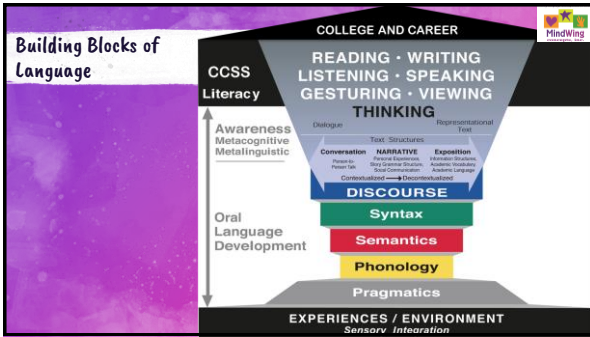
Building Blocks of Language

COLLEGE AND CAREER

MindWing

CCSS Literacy

READING · WRITING
LISTENING · SPEAKING
GESTURING · VIEWING
THINKING

Dialogue

Representational Text

Text Structures

Awareness
Metacognitive
Metalinguistic

Conversation
Person-to-Person Talk

NARRATIVE
Personal Experiences, Story Grammar Structure, Social Communication

Exposition
Information Structures, Academic Vocabulary, Academic Language

Contextualized ⟶ Decontextualized

DISCOURSE

Oral Language Development

Syntax

Semantics

Phonology

Pragmatics

EXPERIENCES / ENVIRONMENT
Sensory Integration